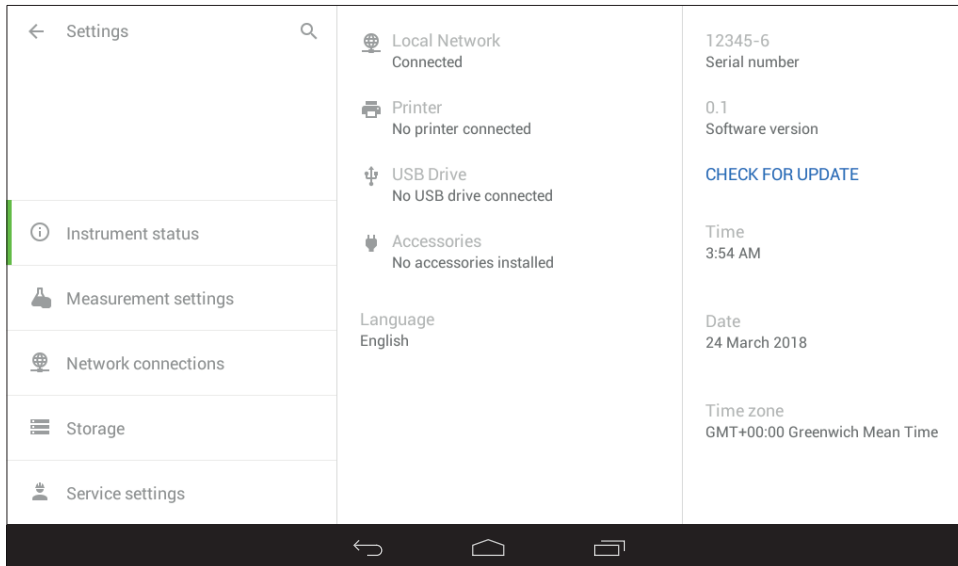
Settings

Instrument status

Measurement settings

Network connections

Storage

Service settings

Local Network
Connected

Printer
No printer connected

USB Drive
No USB drive connected

Accessories
No accessories installed

Language
English

12345-6
Serial number

0.1
Software version

CHECK FOR UPDATE

Time
3:54 AM

Date
24 March 2018

Time zone
GMT+00:00 Greenwich Mean Time